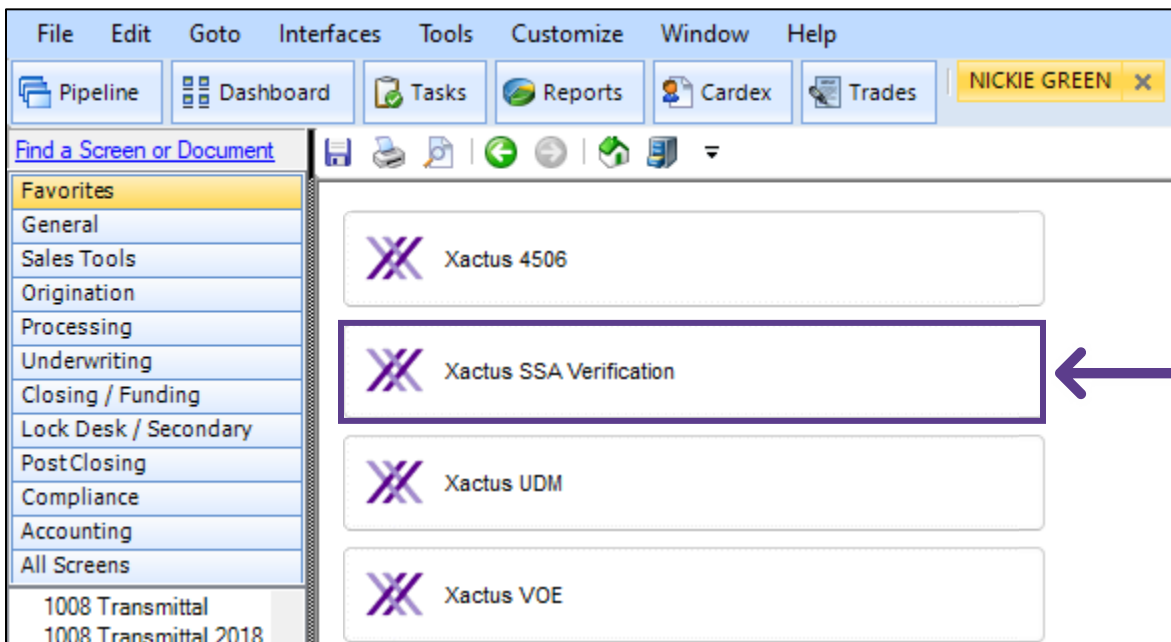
File Edit Goto Interfaces Tools Customize Window Help

Pipeline Dashboard Tasks Reports Cardex Trades NICKIE GREEN

Find a Screen or Document

Favorites
General
Sales Tools
Origination
Processing
Underwriting
Closing / Funding
Lock Desk / Secondary
Post Closing
Compliance
Accounting
All Screens

1008 Transmittal
1008 Transmittal 2018

Xactus 4506

Xactus SSA Verification

Xactus UDM

Xactus VOE